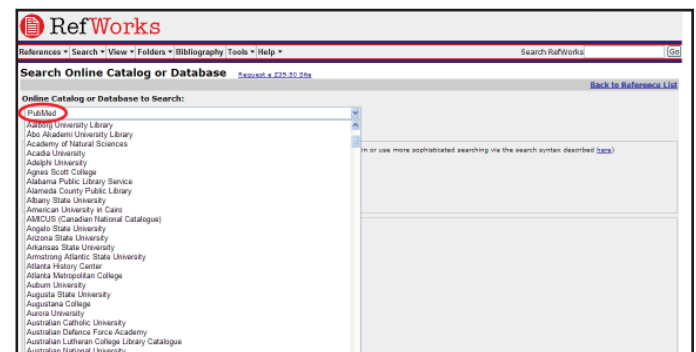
RefWorks

References ▾ Search ▾ View ▾ Folders ▾ Bibliography Tools ▾ Help ▾

Search RefWorks Go

Search Online Catalog or Database Request a Z39.50 Site

Back to Reference List

Online Catalog or Database to Search:

PubMed

Aalborg University Library
Åbo Akademi University Library
Academy of Natural Sciences
Acadia University
Adelphi University
Agnes Scott College
Alabama Public Library Service
Alameda County Public Library
Albany State University
American University in Cairo
AMICUS (Canadian National Catalogue)
Angelo State University
Arizona State University
Arkansas State University
Armstrong Atlantic State University
Atlanta History Center
Atlanta Metropolitan College
Auburn University
Augusta State University
Augustana College
Aurora University
Australian Catholic University
Australian Defence Force Academy
Australian Lutheran College Library Catalogue
Australian National University

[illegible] or use more sophisticated searching via the search syntax described here)